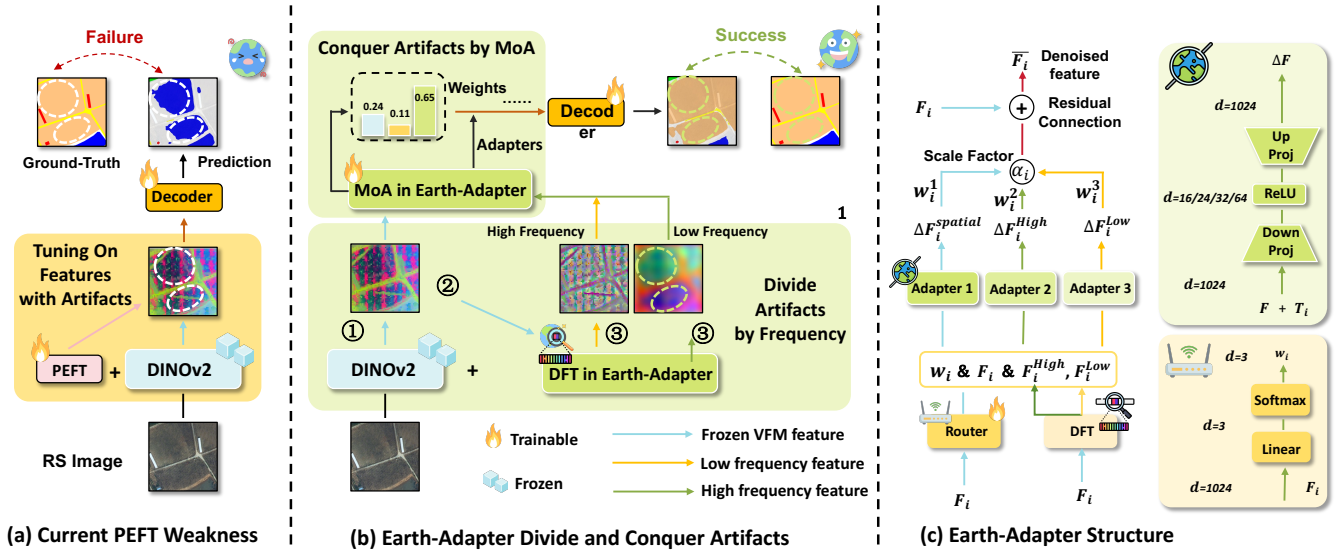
Failure

Ground-Truth

Prediction

Decoder

Tuning On Features with Artifacts

PEFT + DINOv2

RS Image

(a) Current PEFT Weakness

Conquer Artifacts by MoA

Success

0.24 0.11 0.65

Weights ......

Decod er

Adapters

MoA in Earth-Adapter

1

High Frequency

Low Frequency

② Divide Artifacts by Frequency

① ③ ③

DINOv2 +

DFT in Earth-Adapter

Trainable

Frozen

Frozen VFM feature

Low frequency feature

High frequency feature

(b) Earth-Adapter Divide and Conquer Artifacts

$\overline{F_i}$ Denoised feature

$F_i$ + Residual Connection

Scale Factor $\alpha_i$

$w_i^1$ $w_i^2$ $w_i^3$

$\Delta F_i^{spatial}$ $\Delta F_i^{High}$ $\Delta F_i^{Low}$

Adapter 1 Adapter 2 Adapter 3

$w_i$ & $F_i$ & $F_i^{High}$, $F_i^{Low}$

Router DFT

$F_i$ $F_i$

$\Delta F$

d=1024

Up Proj

d=16/24/32/64 ReLU

Down Proj

d=1024

$F + T_i$

d=3 $w_i$

Softmax

d=3

Linear

d=1024 $F_i$

(c) Earth-Adapter Structure